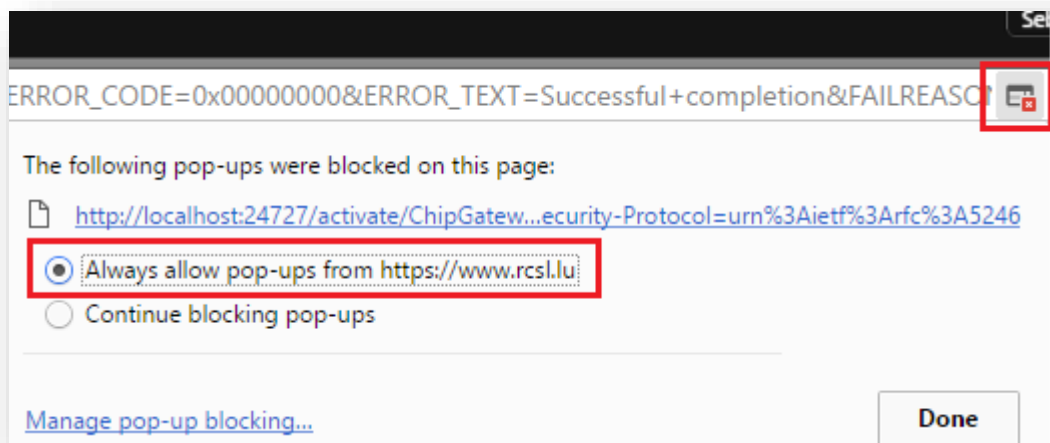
Se

ERROR_CODE=0x00000000&ERROR_TEXT=Successful+completion&FAILREASO

The following pop-ups were blocked on this page:

http://localhost:24727/activate/ChipGatew...ecurity-Protocol=urn%3Aietf%3Arfc%3A5246

Always allow pop-ups from https://www.rcsl.lu

Continue blocking pop-ups

Manage pop-up blocking...

Done